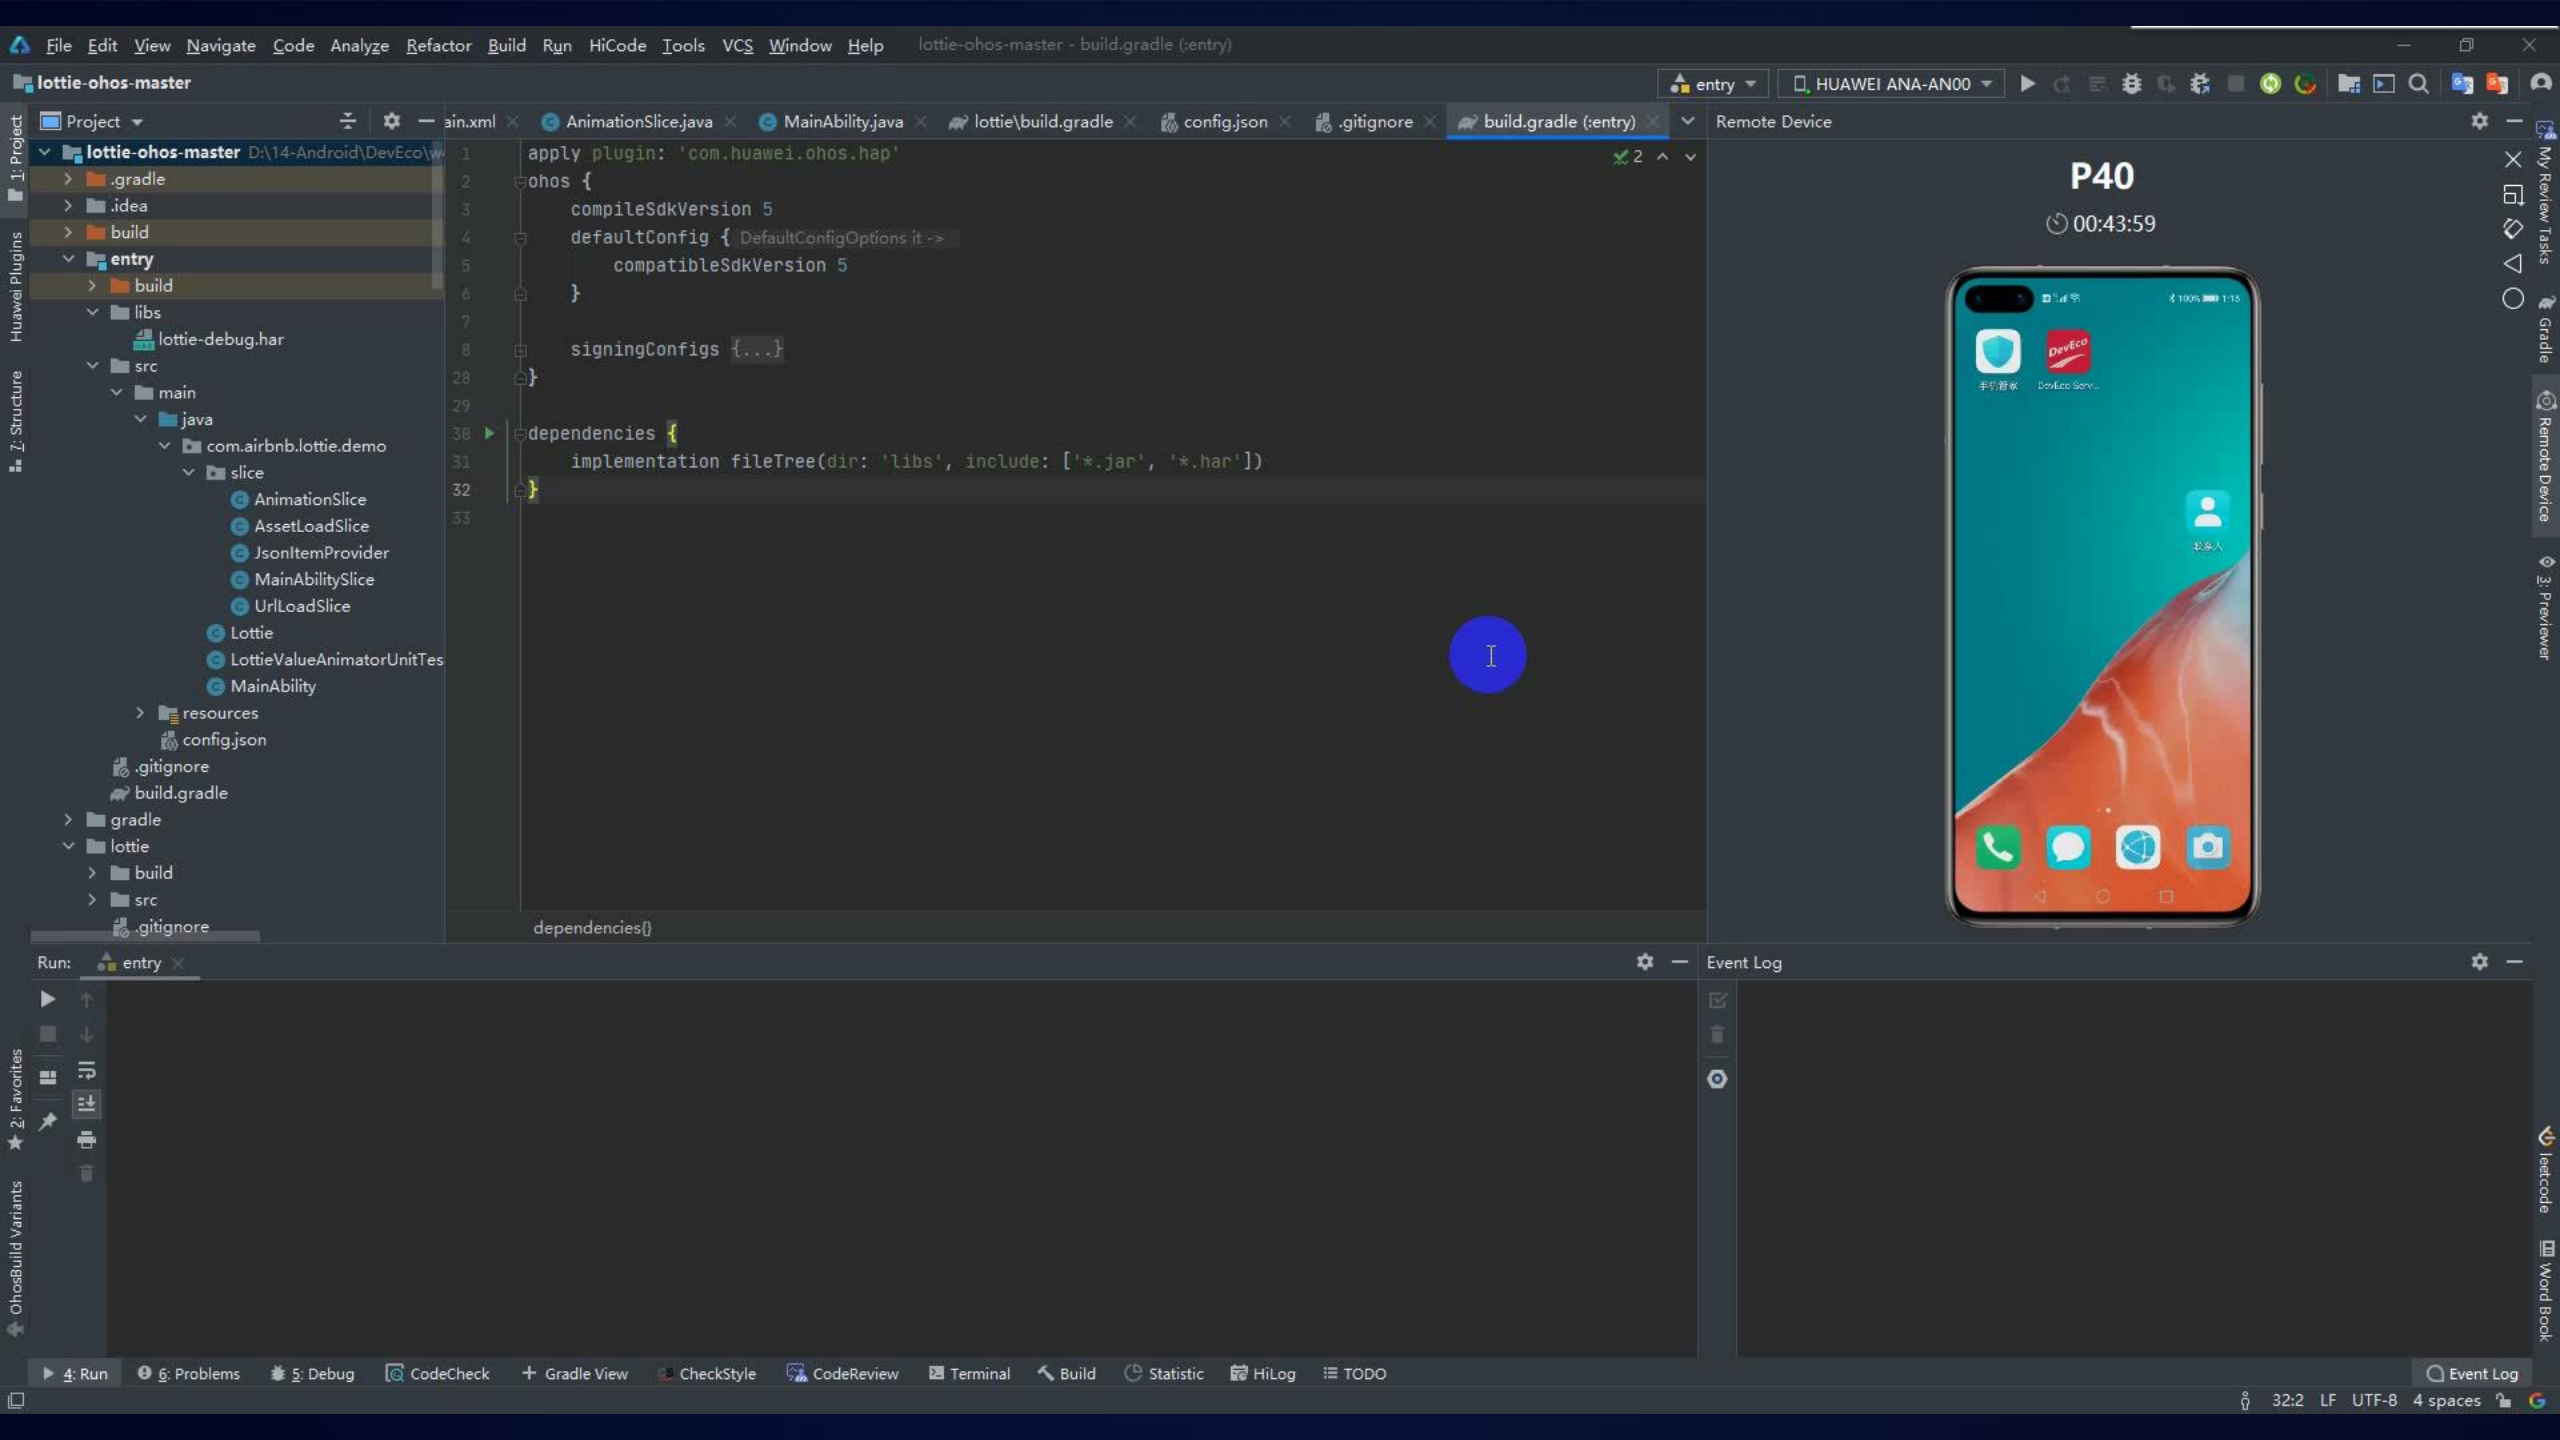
File Edit View Navigate Code Analyze Refactor Build Run HiCode Tools VCS Window Help lottie-ohos-master - build.gradle (:entry)

lottie-ohos-master

entry HUAWEI ANA-AN00

Project

ain.xml AnimationSlice.java MainAbility.java lottie\build.gradle config.json .gitignore build.gradle (:entry)

Remote Device

lottie-ohos-master D:\14-Android\DevEco\
.gradle
.idea
build
entry
build
libs
lottie-debug.har
src
main
java
com.airbnb.lottie.demo
slice
AnimationSlice
AssetLoadSlice
JsonItemProvider
MainAbilitySlice
UrlLoadSlice
Lottie
LottieValueAnimatorUnitTes
MainAbility
resources
config.json
.gitignore
build.gradle
gradle
lottie
build
src
.gitignore

1 apply plugin: 'com.huawei.ohos.hap'
2 ohos {
3 compileSdkVersion 5
4 defaultConfig { DefaultConfigOptions it ->
5 compatibleSdkVersion 5
6 }
7
8 signingConfigs {...}
28 }
29
30 dependencies {
31 implementation fileTree(dir: 'libs', include: ['*.jar', '*.har'])
32 }
33

dependencies{}

P40
00:43:59

Run: entry

Event Log

4: Run 6: Problems 5: Debug CodeCheck Gradle View CheckStyle CodeReview Terminal Build Statistic HiLog TODO Event Log

32:2 LF UTF-8 4 spaces

1: Project Huawei Plugins 7: Structure 2: Favorites OhosBuild Variants My Review Tasks Gradle Remote Device 3: Previewer leetcode Word Book